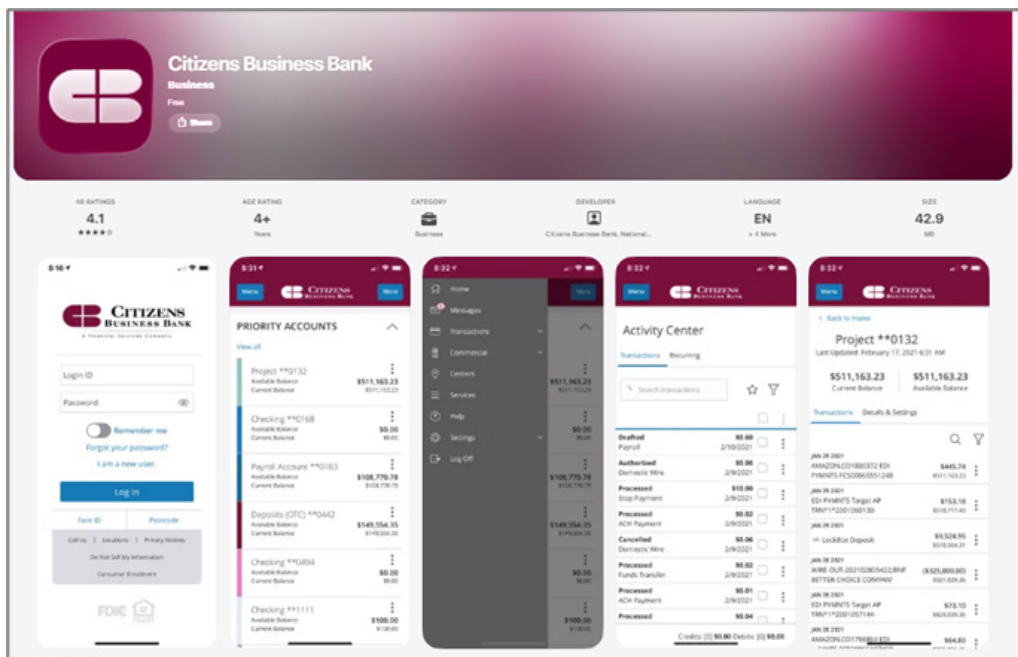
Citizens Business Bank
Business
Free
Share

68 RATINGS
4.1
★★★★☆

AGE RATING
4+
Years

CATEGORY
Business

DEVELOPER
Citizens Business Bank, National...

LANGUAGE
EN
+ 4 More

SIZE
42.9
MB

8:16
CITIZENS BUSINESS BANK
A FINANCIAL SERVICES COMPANY
Login ID
Password
Remember me
Forgot your password?
I am a new user.
Log In
Face ID
Passcode
Call Us
Locations
Privacy Notices
Do Not Sell My Information
Consumer Enrollment
FDIC

8:31
Menu
CITIZENS BUSINESS BANK
More
PRIORITY ACCOUNTS
View all
Project **0132
Available Balance $511,163.23
Current Balance $511,163.23
Checking **0168
Available Balance $0.00
Current Balance $0.00
Payroll Account **0183
Available Balance $108,770.78
Current Balance $108,770.78
Deposits (OTC) **0442
Available Balance $149,554.35
Current Balance $149,554.35
Checking **0494
Available Balance $0.00
Current Balance $0.00
Checking **1111
Available Balance $100.00
Current Balance $100.00

8:32
Home
Messages
Transactions
Commercial
Centers
Services
Help
Settings
Log Off
More

8:32
Menu
CITIZENS BUSINESS BANK
More
Activity Center
Transactions
Recurring
Search transactions
Drafted
Payroll
$0.00
2/10/2021
Authorized
Domestic Wire
$0.06
2/10/2021
Processed
Stop Payment
$10.00
2/9/2021
Processed
ACH Payment
$0.02
2/9/2021
Cancelled
Domestic Wire
$0.06
2/9/2021
Processed
Funds Transfer
$0.02
2/9/2021
Processed
ACH Payment
$0.01
2/9/2021
Processed
$0.04
Credits: [0] $0.00 Debits: [0] $0.00

8:32
Menu
CITIZENS BUSINESS BANK
More
< Back to Home
Project **0132
Last Updated: February 17, 2021 6:31 AM
$511,163.23
Current Balance
$511,163.23
Available Balance
Transactions
Details & Settings
JAN 28 2021
AMAZON.CO1800372 EDI PYMNTS FCS00065551248
$445.74
JAN 28 2021
EDI PYMNTS Target AP TRN*1*2001060130-
$153.18
JAN 28 2021
LockBox Deposit
$9,524.95
JAN 28 2021
WIRE OUT-2021020S422,BNF BETTER CHOICE COMPANY
($325,000.00)
JAN 28 2021
EDI PYMNTS Target AP TRN*1*2001057144-
$73.10
JAN 28 2021
AMAZON.CO1798864 EDI
$64.80